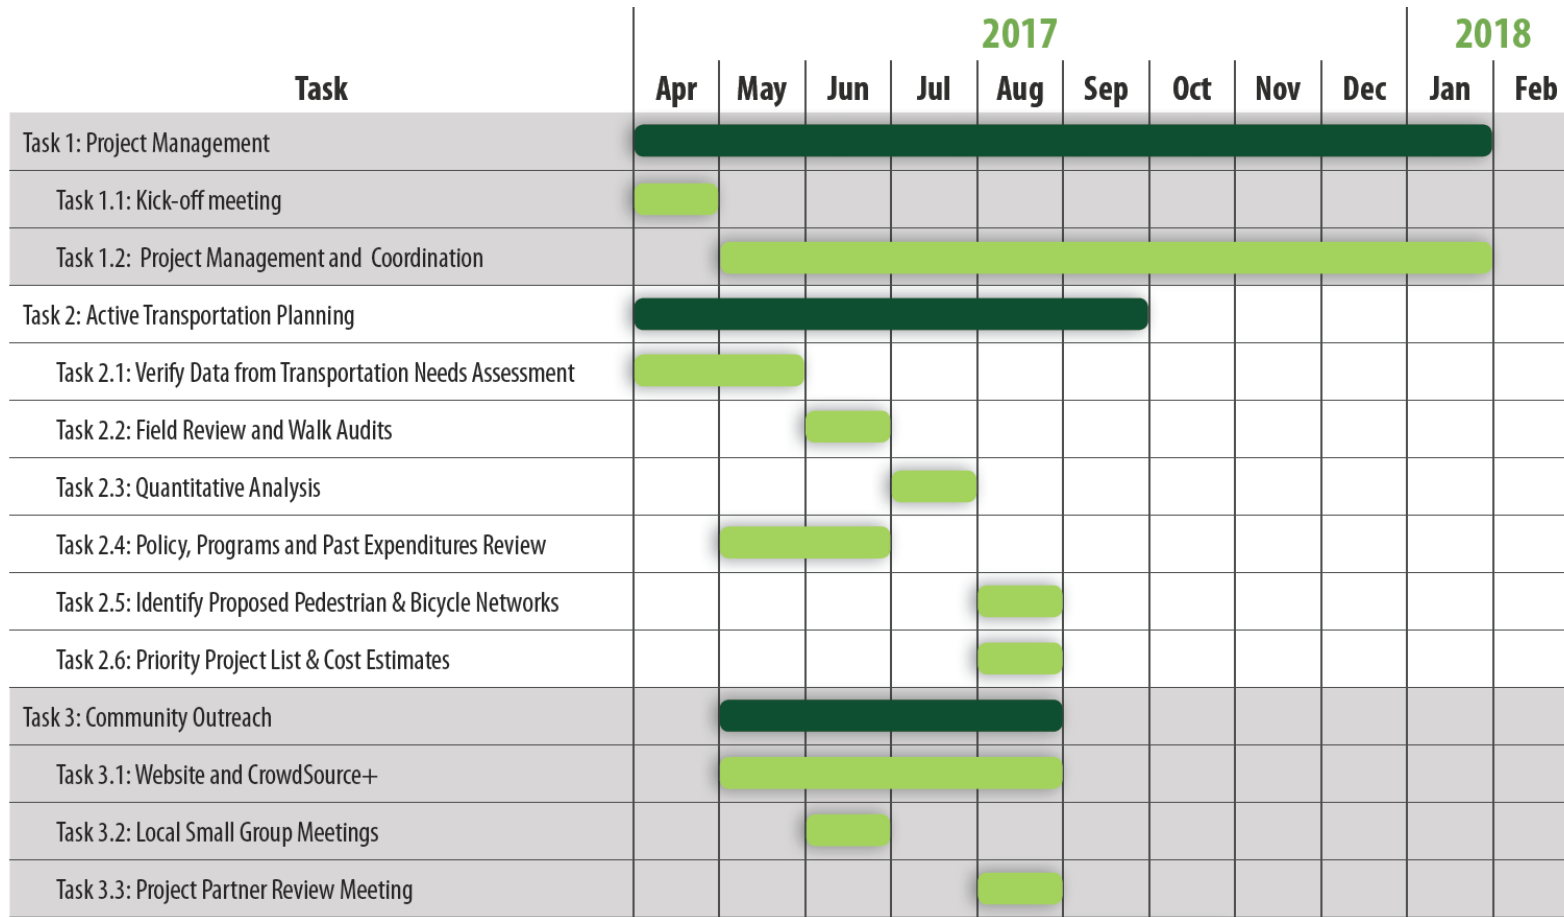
| Task | 2017 Apr | May | Jun | Jul | Aug | Sep | Oct | Nov | Dec | 2018 Jan | Feb |
|---|---|---|---|---|---|---|---|---|---|---|---|
| Task 1: Project Management | | | | | | | | | | | |
| Task 1.1: Kick-off meeting | | | | | | | | | | | |
| Task 1.2: Project Management and Coordination | | | | | | | | | | | |
| Task 2: Active Transportation Planning | | | | | | | | | | | |
| Task 2.1: Verify Data from Transportation Needs Assessment | | | | | | | | | | | |
| Task 2.2: Field Review and Walk Audits | | | | | | | | | | | |
| Task 2.3: Quantitative Analysis | | | | | | | | | | | |
| Task 2.4: Policy, Programs and Past Expenditures Review | | | | | | | | | | | |
| Task 2.5: Identify Proposed Pedestrian & Bicycle Networks | | | | | | | | | | | |
| Task 2.6: Priority Project List & Cost Estimates | | | | | | | | | | | |
| Task 3: Community Outreach | | | | | | | | | | | |
| Task 3.1: Website and CrowdSource+ | | | | | | | | | | | |
| Task 3.2: Local Small Group Meetings | | | | | | | | | | | |
| Task 3.3: Project Partner Review Meeting | | | | | | | | | | | |